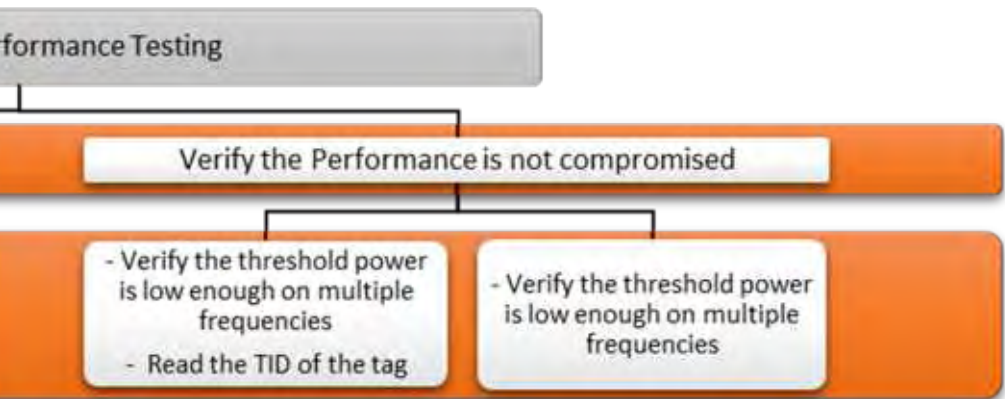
formance Testing

Verify the Performance is not compromised

- Verify the threshold power is low enough on multiple frequencies
- Read the TID of the tag

- Verify the threshold power is low enough on multiple frequencies